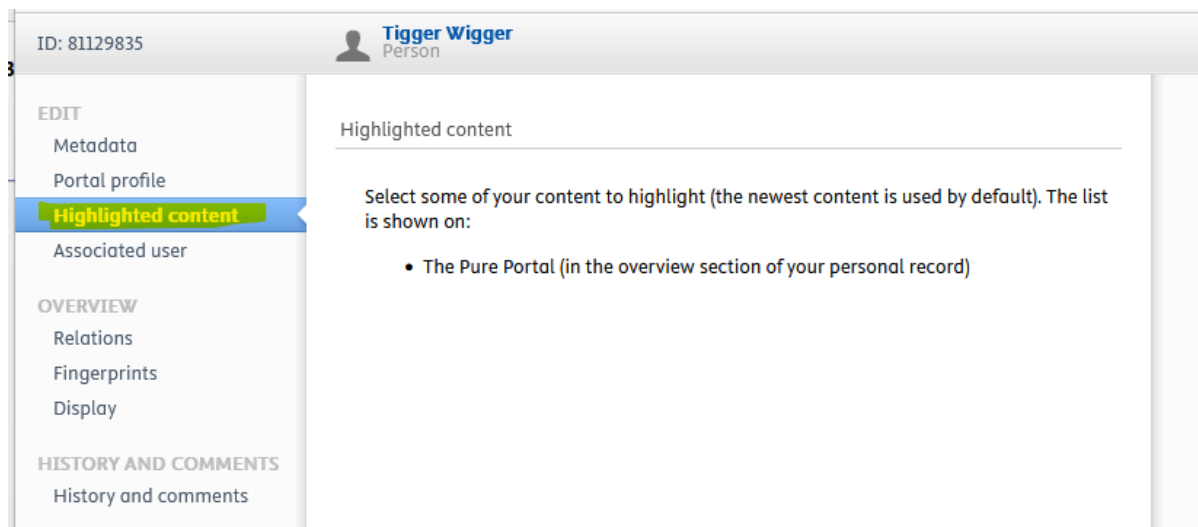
ID: 81129835

Tigger Wigger
Person

EDIT
Metadata
Portal profile
Highlighted content
Associated user

OVERVIEW
Relations
Fingerprints
Display

HISTORY AND COMMENTS
History and comments

Highlighted content

Select some of your content to highlight (the newest content is used by default). The list is shown on:

• The Pure Portal (in the overview section of your personal record)